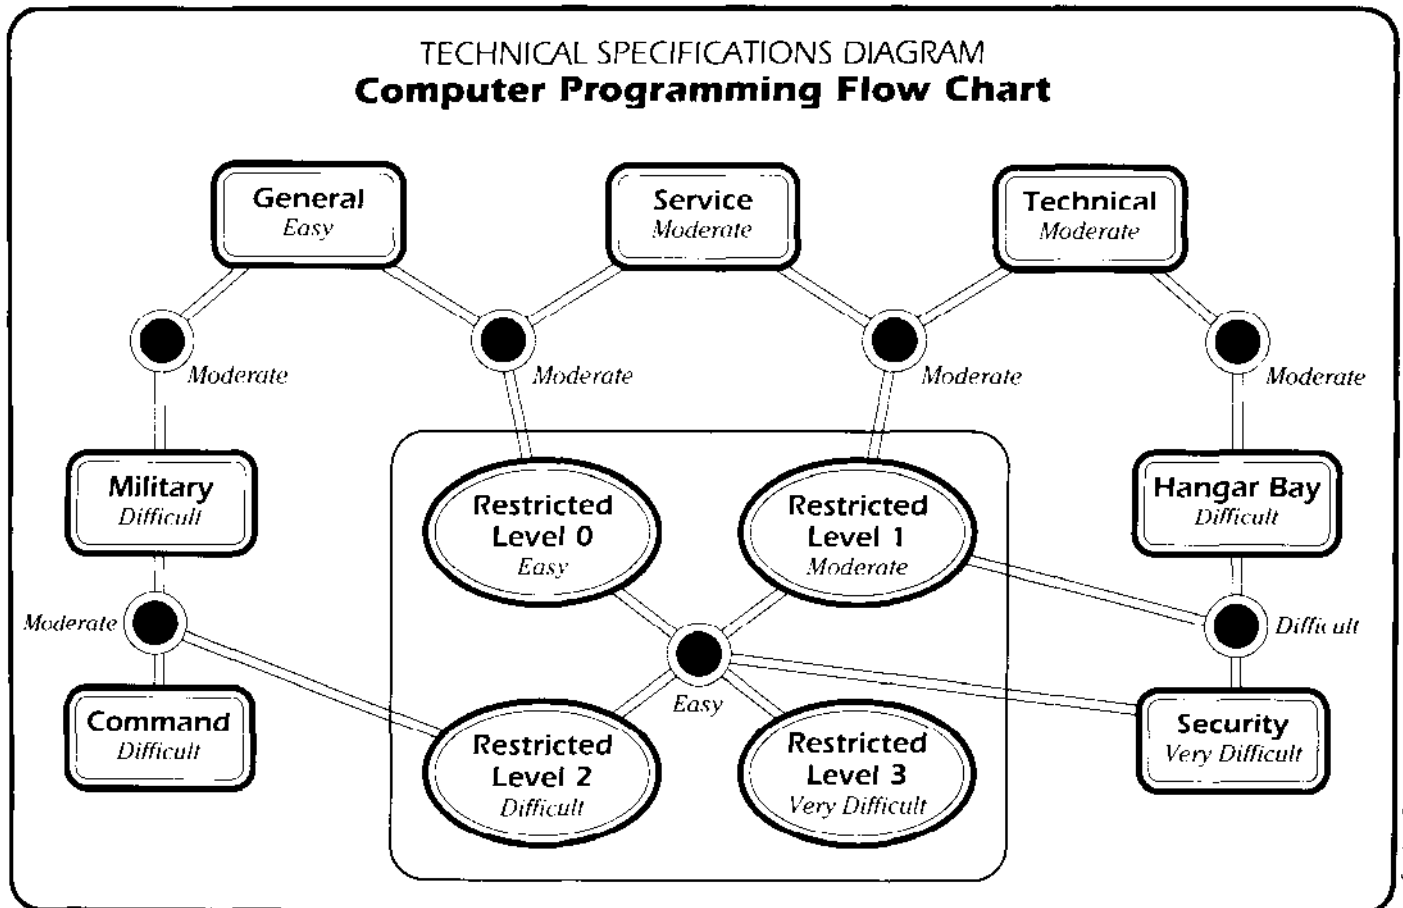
TECHNICAL SPECIFICATIONS DIAGRAM
Computer Programming Flow Chart

General
Easy

Service
Moderate

Technical
Moderate

Moderate

Moderate

Moderate

Moderate

Military
Difficult

Restricted Level 0
Easy

Restricted Level 1
Moderate

Hangar Bay
Difficult

Moderate

Easy

Difficult

Command
Difficult

Restricted Level 2
Difficult

Restricted Level 3
Very Difficult

Security
Very Difficult